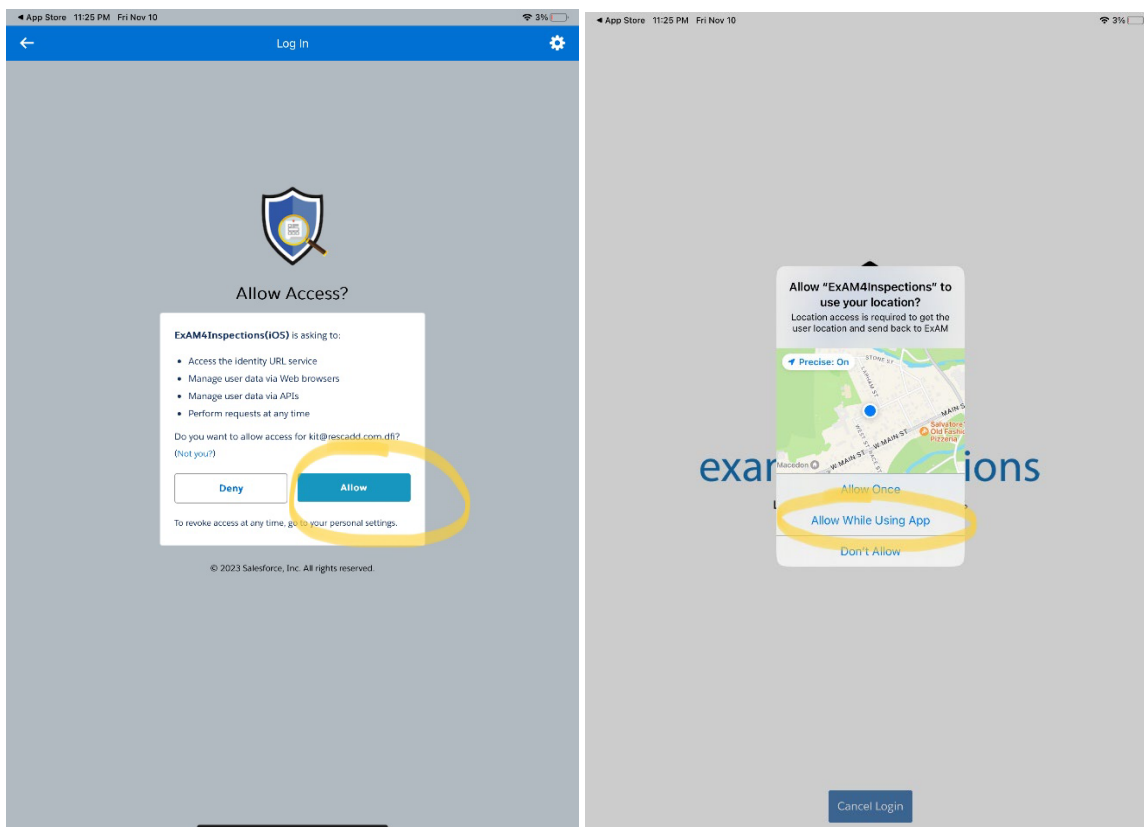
◂ App Store 11:25 PM Fri Nov 10
3%

Log In

Allow Access?

ExAM4Inspections(iOS) is asking to:

- Access the identity URL service
- Manage user data via Web browsers
- Manage user data via APIs
- Perform requests at any time

Do you want to allow access for kit@rescadd.com.dfi?
(Not you?)

Deny
Allow

To revoke access at any time, go to your personal settings.

© 2023 Salesforce, Inc. All rights reserved.

◂ App Store 11:25 PM Fri Nov 10
3%

Allow "ExAM4Inspections" to use your location?
Location access is required to get the user location and send back to ExAM

Precise: On
STONE ST
LAKHAM ST
MAIN S
WEST ST
W MAIN ST
W MAIN ST
W MAIN ST
Salvatore Old Fashi Pizzeria
Macedon

exar ions

Allow Once
Allow While Using App
Don't Allow

Cancel Login